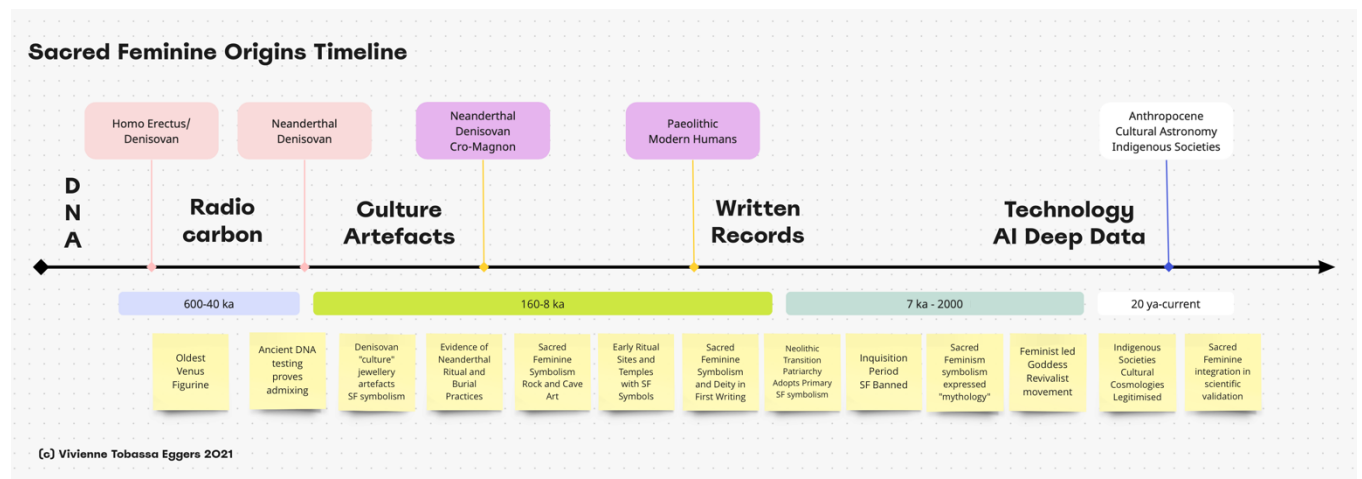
Sacred Feminine Origins Timeline

Homo Erectus/ Denisovan

Neanderthal Denisovan

Neanderthal Denisovan Cro-Magnon

Paeolithic Modern Humans

Anthropocene Cultural Astronomy Indigenous Societies

D N A

Radio carbon

Culture Artefacts

Written Records

Technology AI Deep Data

600-40 ka

160-8 ka

7 ka - 2000

20 ya-current

Oldest Venus Figurine

Ancient DNA testing proves admixing

Denisovan "culture" jewellery artefacts SF symbolism

Evidence of Neanderthal Ritual and Burial Practices

Sacred Feminine Symbolism Rock and Cave Art

Early Ritual Sites and Temples with SF Symbols

Sacred Feminine Symbolism and Deity in First Writing

Neolithic Transition Patriarchy Adopts Primary SF symbolism

Inquisition Period SF Banned

Sacred Feminism symbolism expressed "mythology"

Feminist led Goddess Revivalist movement

Indigenous Societies Cultural Cosmologies Legitimised

Sacred Feminine integration in scientific validation

(c) Vivienne Tobassa Eggers 2021